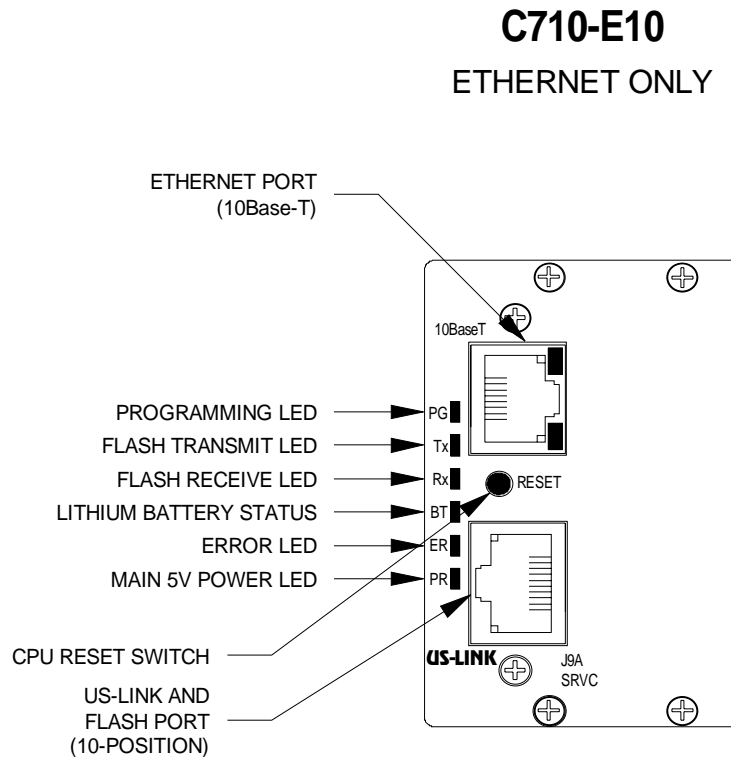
C710-E10
ETHERNET ONLY

ETHERNET PORT
(10Base-T)

10BaseT

PROGRAMMING LED
FLASH TRANSMIT LED
FLASH RECEIVE LED
LITHIUM BATTERY STATUS
ERROR LED
MAIN 5V POWER LED

PG
Tx
Rx
BT
ER
PR

RESET

CPU RESET SWITCH

US-LINK AND
FLASH PORT
(10-POSITION)

US-LINK
J9A
SRVC